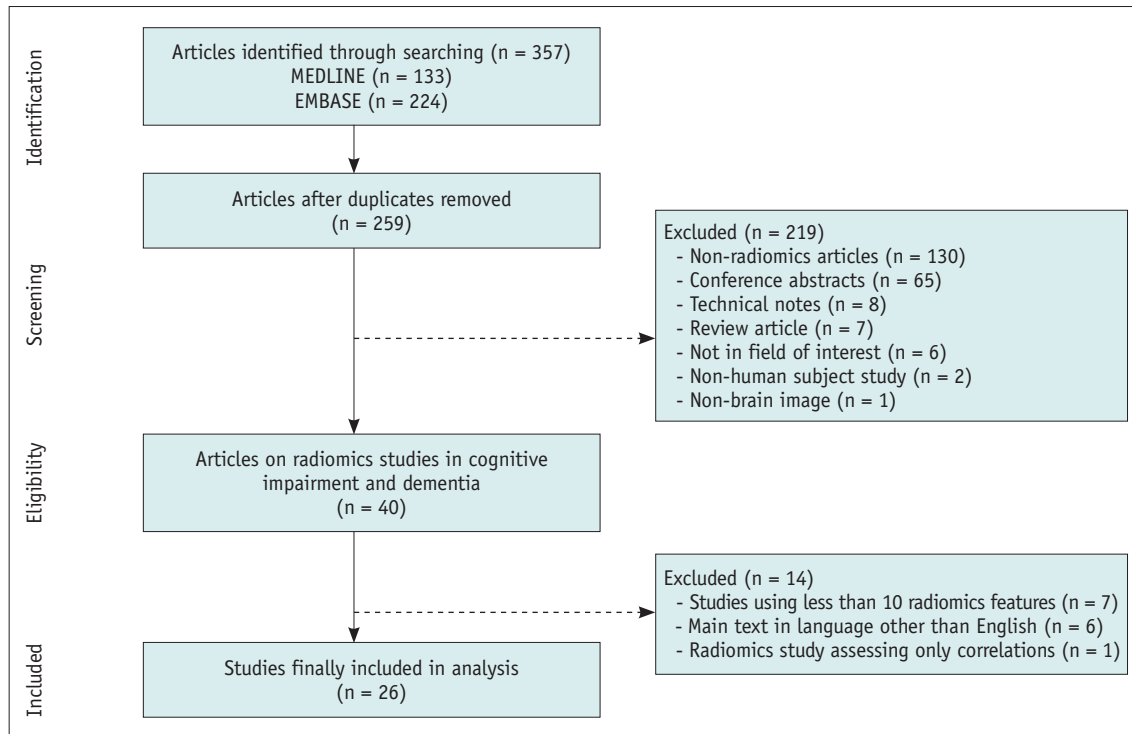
Identification

Articles identified through searching (n = 357)
MEDLINE (n = 133)
EMBASE (n = 224)

Articles after duplicates removed
(n = 259)

Screening

Excluded (n = 219)
- Non-radiomics articles (n = 130)
- Conference abstracts (n = 65)
- Technical notes (n = 8)
- Review article (n = 7)
- Not in field of interest (n = 6)
- Non-human subject study (n = 2)
- Non-brain image (n = 1)

Eligibility

Articles on radiomics studies in cognitive impairment and dementia
(n = 40)

Excluded (n = 14)
- Studies using less than 10 radiomics features (n = 7)
- Main text in language other than English (n = 6)
- Radiomics study assessing only correlations (n = 1)

Included

Studies finally included in analysis
(n = 26)